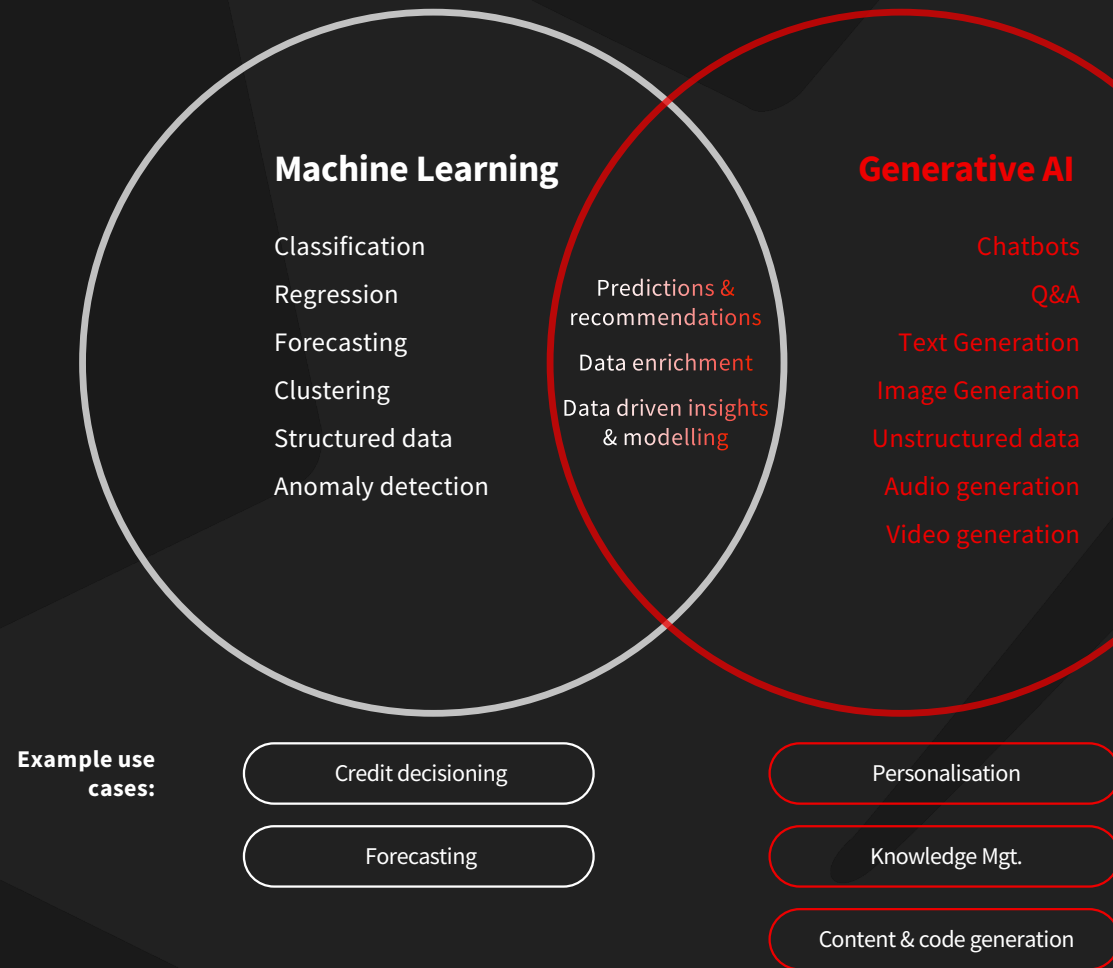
Machine Learning

Classification
Regression
Forecasting
Clustering
Structured data
Anomaly detection

Predictions & recommendations
Data enrichment
Data driven insights & modelling

Generative AI

Chatbots
Q&A
Text Generation
Image Generation
Unstructured data
Audio generation
Video generation

Example use cases:

Credit decisioning
Forecasting

Personalisation
Knowledge Mgt.
Content & code generation